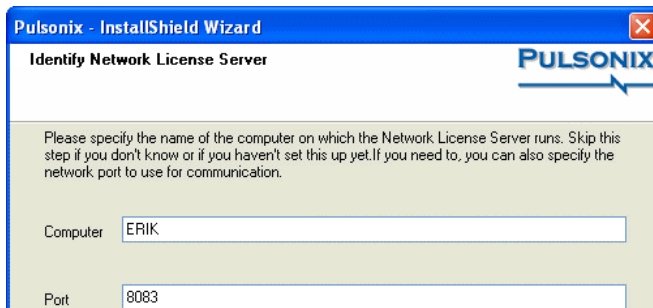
Pulsonix - InstallShield Wizard

Identify Network License Server

PULSONIX

Please specify the name of the computer on which the Network License Server runs. Skip this step if you don't know or if you haven't set this up yet.If you need to, you can also specify the network port to use for communication.

Computer ERIK

Port 8083